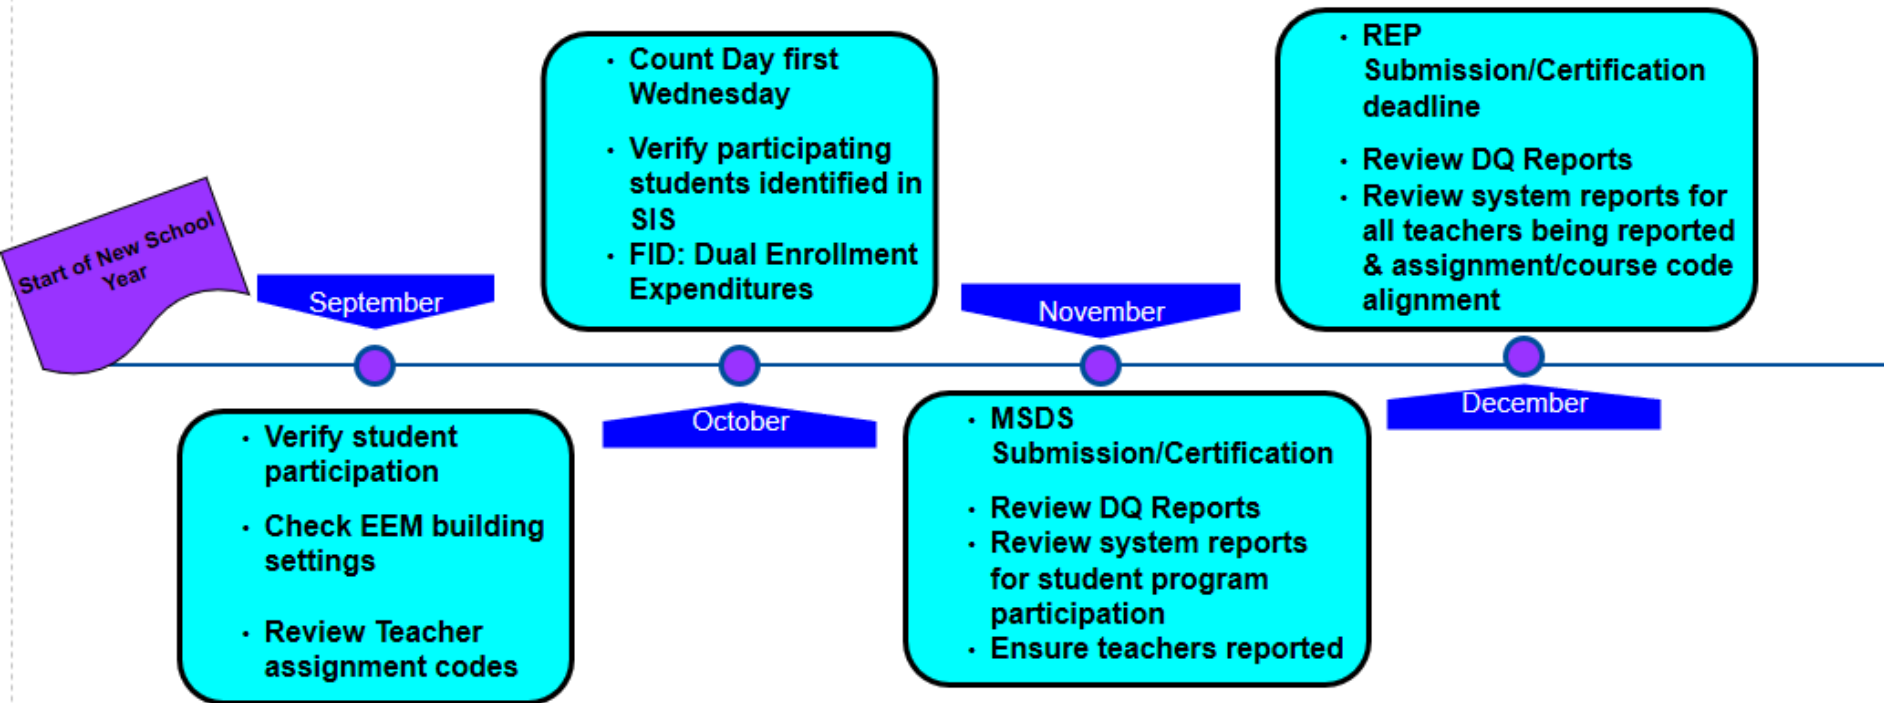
Start of New School Year

September

• Verify student participation

• Check EEM building settings

• Review Teacher assignment codes

• Count Day first Wednesday

• Verify participating students identified in SIS

• FID: Dual Enrollment Expenditures

October

November

• MSDS Submission/Certification

• Review DQ Reports

• Review system reports for student program participation

• Ensure teachers reported

• REP Submission/Certification deadline

• Review DQ Reports

• Review system reports for all teachers being reported & assignment/course code alignment

December